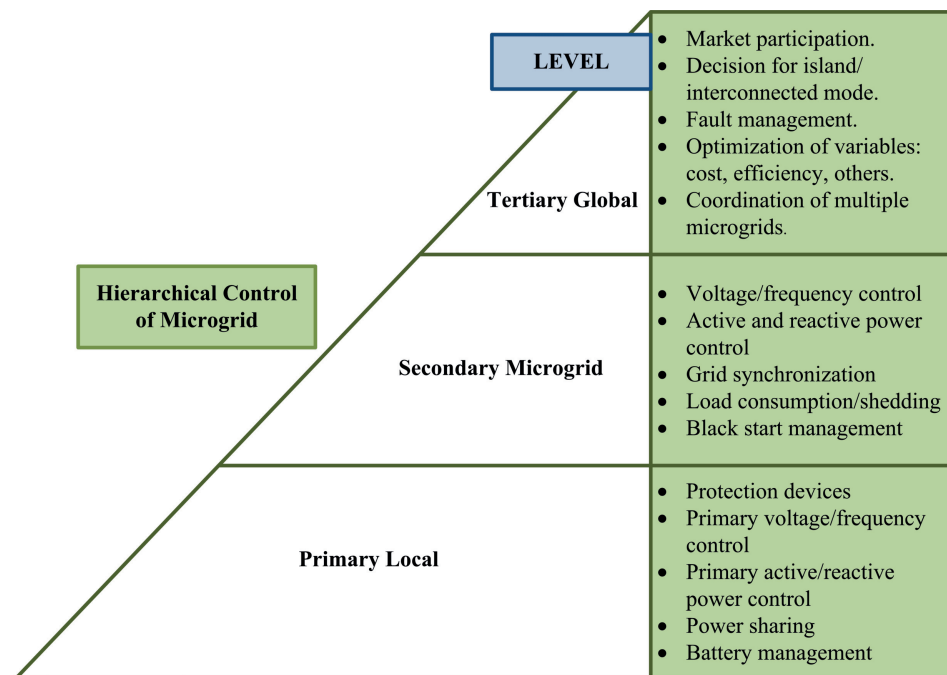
LEVEL

- Market participation.
- Decision for island/ interconnected mode.
- Fault management.
- Optimization of variables: cost, efficiency, others.
- Coordination of multiple microgrids.

Tertiary Global

Hierarchical Control of Microgrid

Secondary Microgrid

- Voltage/frequency control
- Active and reactive power control
- Grid synchronization
- Load consumption/shedding
- Black start management

Primary Local

- Protection devices
- Primary voltage/frequency control
- Primary active/reactive power control
- Power sharing
- Battery management